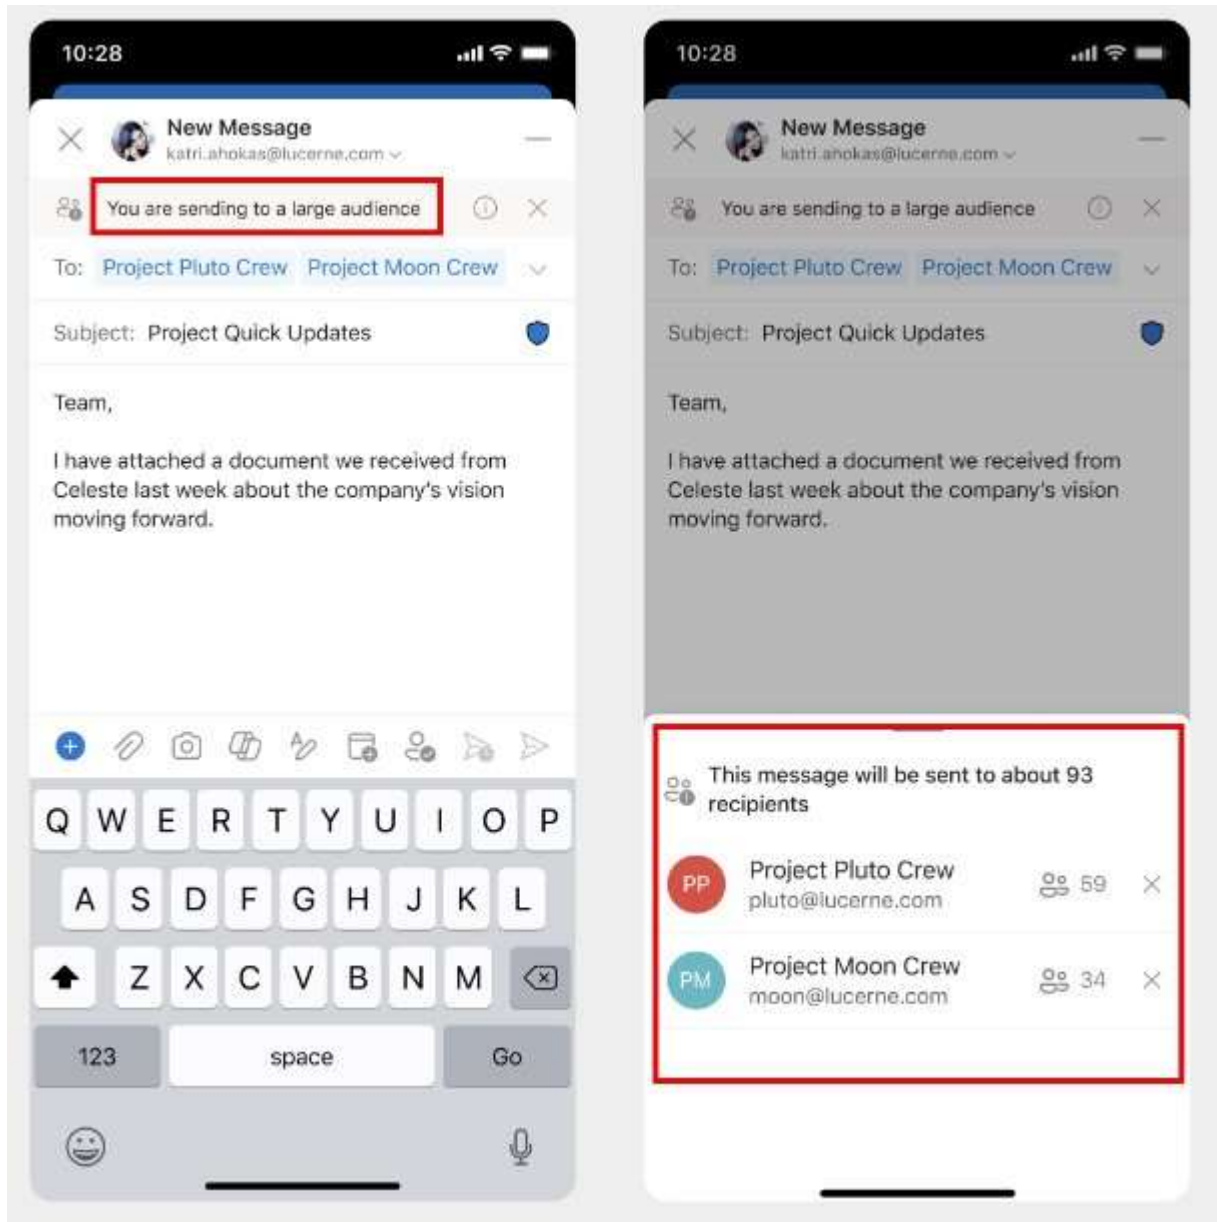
10:28

New Message
katri.ahokas@lucerne.com

You are sending to a large audience

To: Project Pluto Crew Project Moon Crew

Subject: Project Quick Updates

Team,

I have attached a document we received from Celeste last week about the company's vision moving forward.

Q W E R T Y U I O P
A S D F G H J K L
Z X C V B N M
123 space Go

10:28

New Message
katri.ahokas@lucerne.com

You are sending to a large audience

To: Project Pluto Crew Project Moon Crew

Subject: Project Quick Updates

Team,

I have attached a document we received from Celeste last week about the company's vision moving forward.

This message will be sent to about 93 recipients

PP Project Pluto Crew
pluto@lucerne.com
59

PM Project Moon Crew
moon@lucerne.com
34